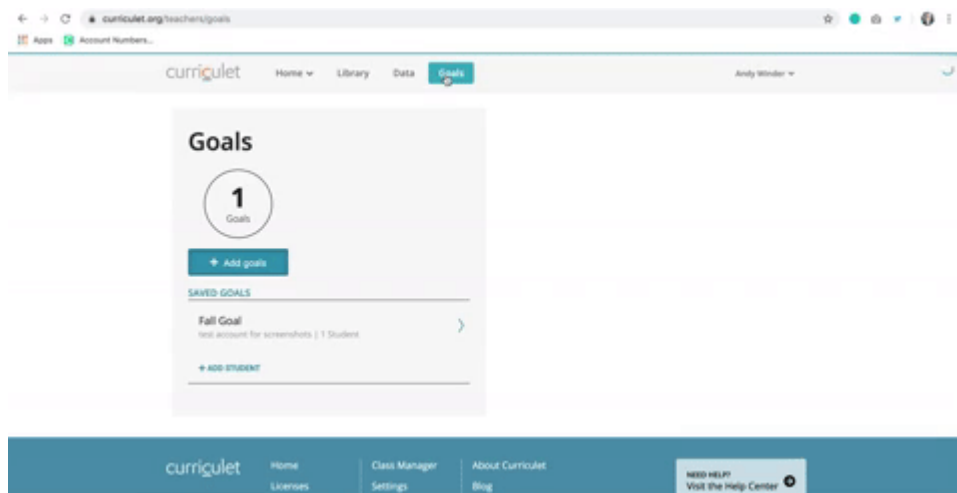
curriculet.org/teachers/goals

Apps Account Numbers...

curriculet Home Library Data Goals Andy Winder

Goals

1
Goals

+ Add goals

SAVED GOALS

Fall Goal
test account for screenshots | 1 Student

+ ADD STUDENT

curriculet Home Licenses Class Manager Settings About Curriculet Blog

NEED HELP?
Visit the Help Center